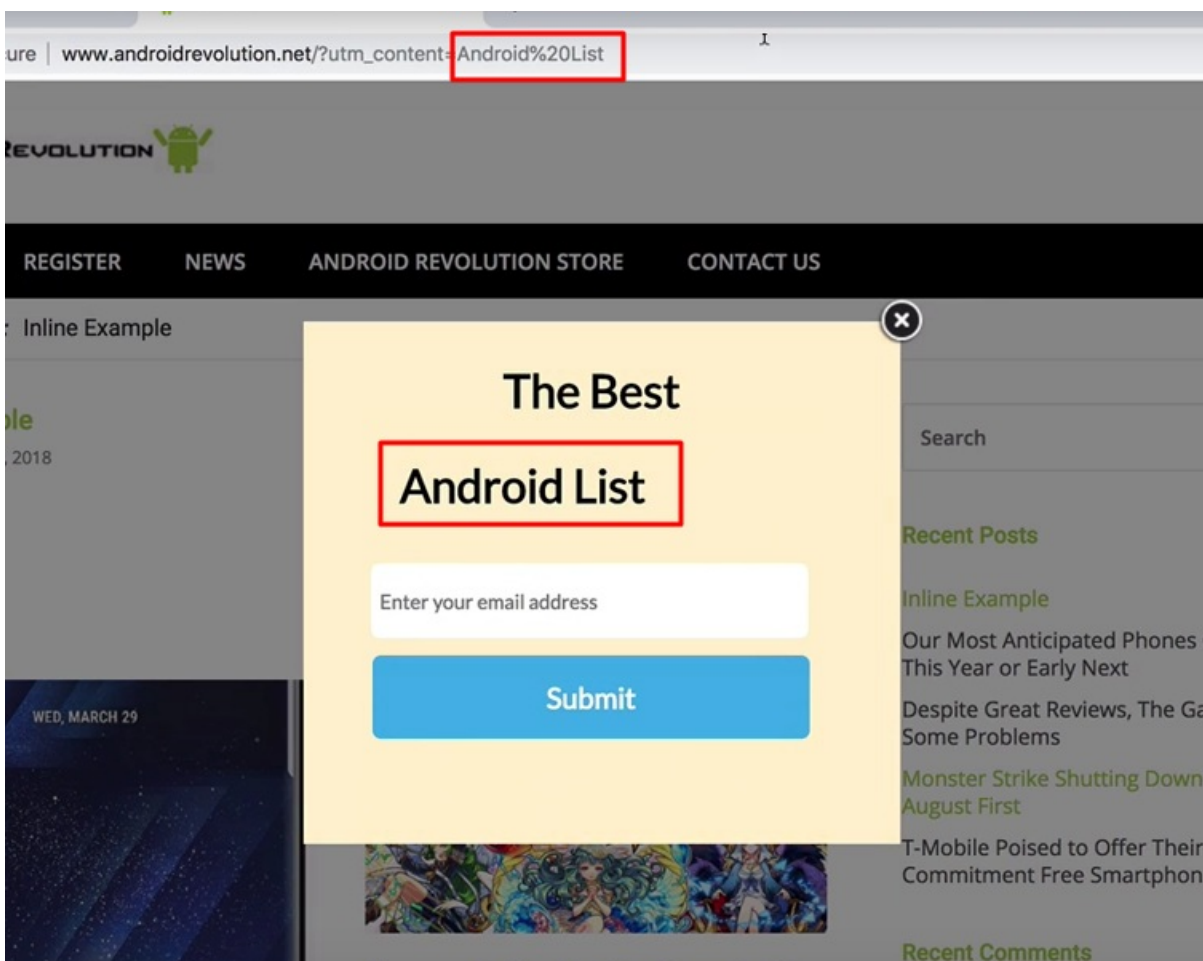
ure | www.androidrevolution.net/?utm_content=Android%20List

REVOLUTION

REGISTER NEWS ANDROID REVOLUTION STORE CONTACT US

: Inline Example

ple
, 2018

WED, MARCH 29

The Best

Android List

Enter your email address

Submit

Search

Recent Posts

Inline Example

Our Most Anticipated Phones This Year or Early Next

Despite Great Reviews, The Ga Some Problems

Monster Strike Shutting Down August First

T-Mobile Poised to Offer Their Commitment Free Smartphon

Recent Comments